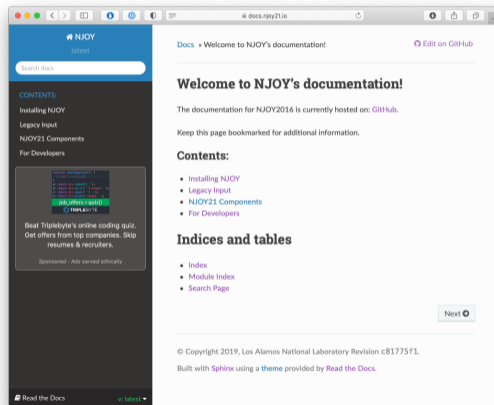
docs.njoy21.io

NJOY
latest

Search docs

CONTENTS
Installing NJOY
Legacy Input
NJOY21 Components
For Developers

job_offers = quiz()
TRIPLEBYTE

Beat Triplebyte's online coding quiz. Get offers from top companies. Skip resumes & recruiters.

Sponsored · Ads served ethically

Read the Docs v: latest

Docs » Welcome to NJOY's documentation!

Edit on GitHub

Welcome to NJOY's documentation!

The documentation for NJOY2016 is currently hosted on: GitHub.

Keep this page bookmarked for additional information.

Contents:

- Installing NJOY
- Legacy Input
- NJOY21 Components
- For Developers

Indices and tables

- Index
- Module Index
- Search Page

Next

© Copyright 2019, Los Alamos National Laboratory Revision c81775f1.

Built with Sphinx using a theme provided by Read the Docs.